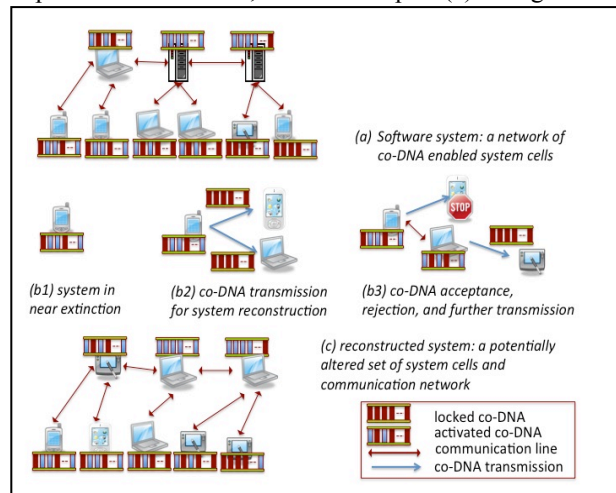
(a) Software system: a network of co-DNA enabled system cells

(b1) system in near extinction

(b2) co-DNA transmission for system reconstruction

(b3) co-DNA acceptance, rejection, and further transmission

STOP

(c) reconstructed system: a potentially altered set of system cells and communication network

locked co-DNA
activated co-DNA
communication line
co-DNA transmission